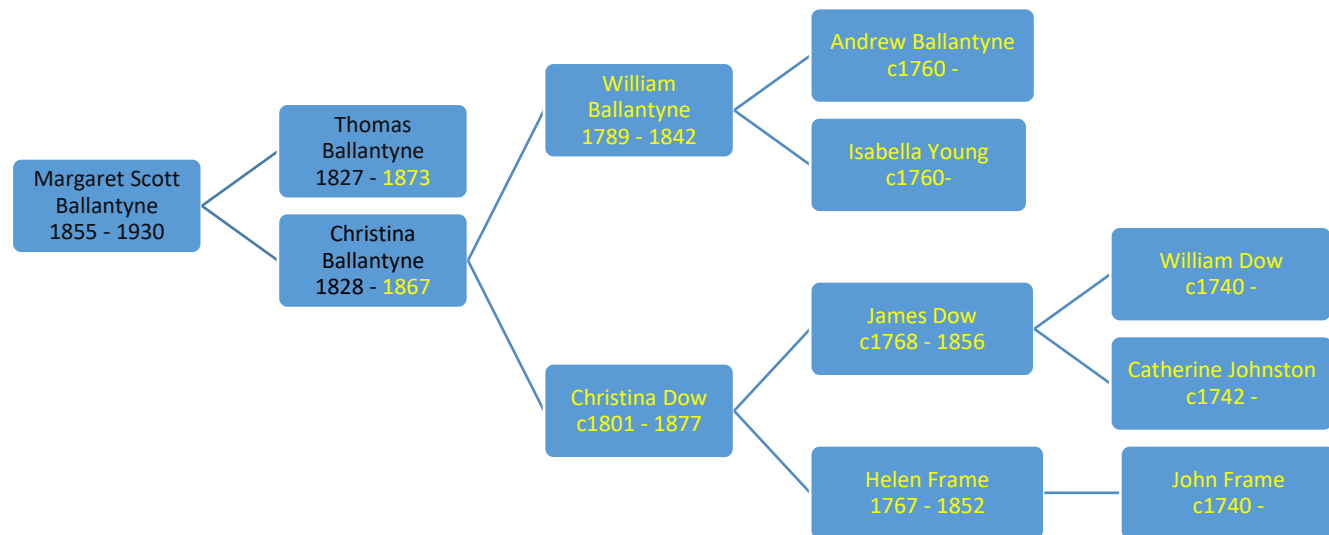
Margaret Scott Ballantyne 1855 - 1930

Thomas Ballantyne 1827 - 1873

Christina Ballantyne 1828 - 1867

William Ballantyne 1789 - 1842

Christina Dow c1801 - 1877

Andrew Ballantyne c1760 -

Isabella Young c1760-

James Dow c1768 - 1856

Helen Frame 1767 - 1852

William Dow c1740 -

Catherine Johnston c1742 -

John Frame c1740 -